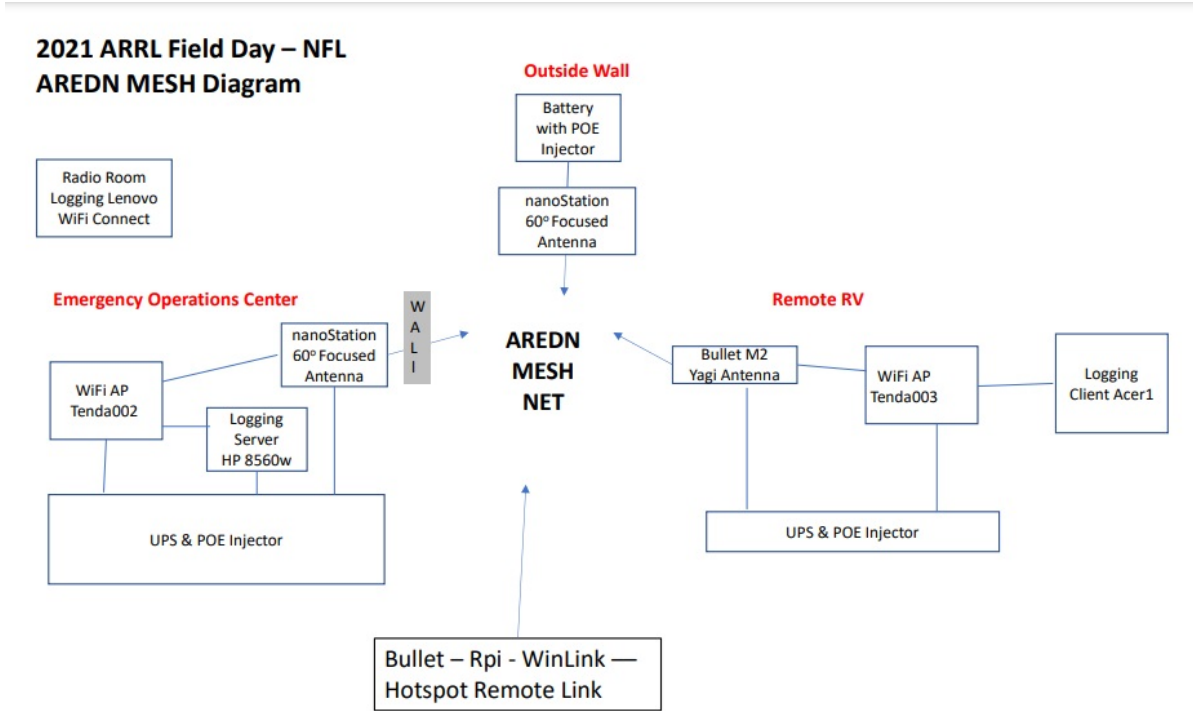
2021 ARRL Field Day – NFL
AREDN MESH Diagram

Outside Wall

Battery with POE Injector

nanoStation 60$^{o}$ Focused Antenna

Radio Room Logging Lenovo WiFi Connect

Emergency Operations Center

nanoStation 60$^{o}$ Focused Antenna

W A L L

WiFi AP Tenda002

Logging Server HP 8560w

UPS & POE Injector

AREDN MESH NET

Remote RV

Bullet M2 Yagi Antenna

WiFi AP Tenda003

Logging Client Acer1

UPS & POE Injector

Bullet – Rpi - WinLink — Hotspot Remote Link